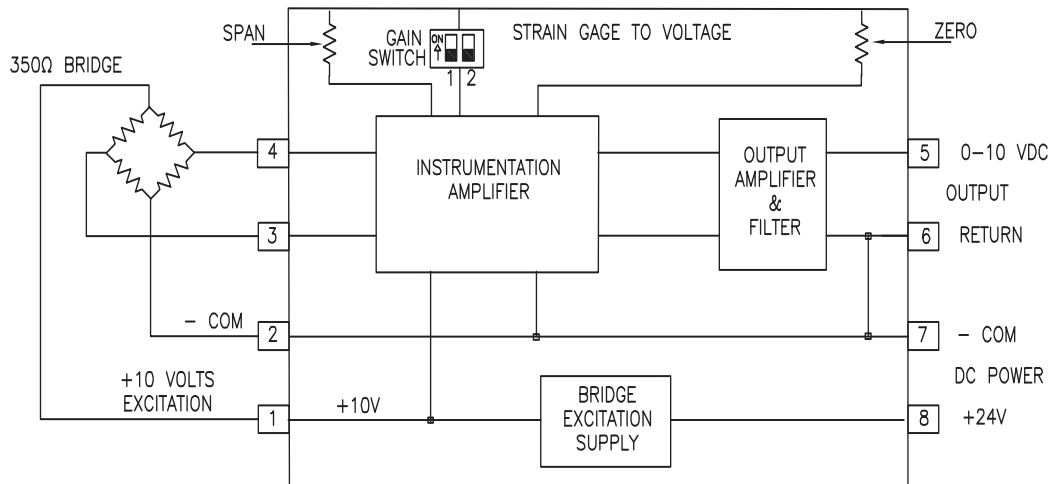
SPAN

GAIN SWITCH

ON

1 2

STRAIN GAGE TO VOLTAGE

ZERO

350Ω BRIDGE

4

INSTRUMENTATION AMPLIFIER

OUTPUT AMPLIFIER & FILTER

5

0–10 VDC

OUTPUT

3

6

RETURN

– COM

2

7

– COM

DC POWER

+10 VOLTS EXCITATION

1

+10V

BRIDGE EXCITATION SUPPLY

8

+24V